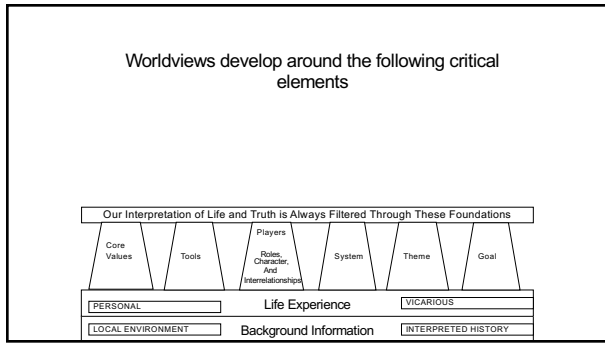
Worldviews develop around the following critical elements

Our Interpretation of Life and Truth is Always Filtered Through These Foundations

Core Values

Tools

Players

Roles, Character, And Interrelationships

System

Theme

Goal

PERSONAL

Life Experience

VICARIOUS

LOCAL ENVIRONMENT

Background Information

INTERPRETED HISTORY